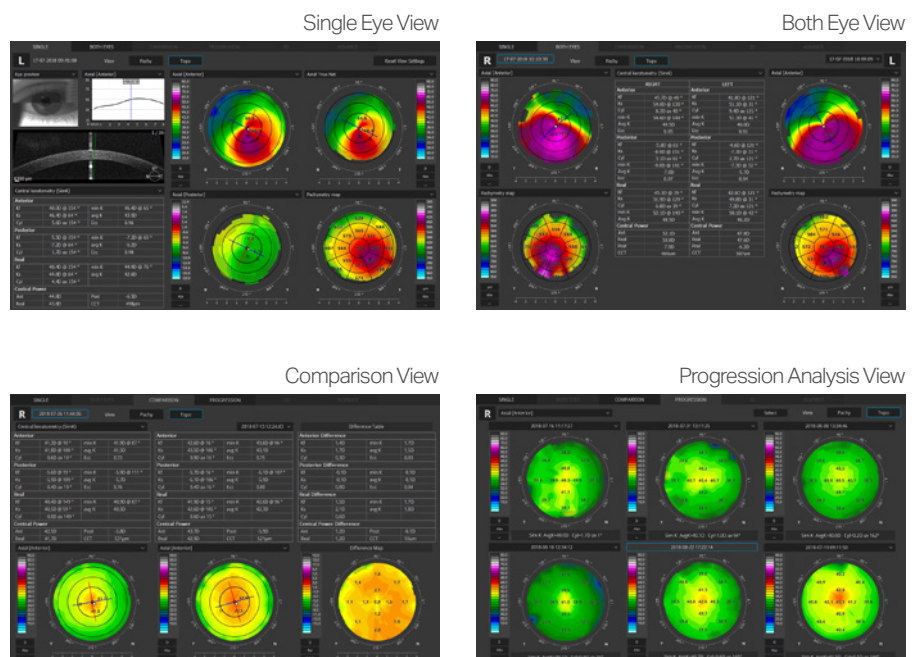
Single Eye View

Both Eye View

Comparison View

Progression Analysis View

SINGLE BOTH EYES

L

View Pachy Topo

Read View Settings

Eye preview

Axial [Anterior]

Axial True Net

Central keratometry (Sim K)

Anterior

Posterior

Real

Central Power

Axial [Posterior]

Pachymetry map

R

Central keratometry (Sim K)

RIGHT LEFT

Anterior

Posterior

Real

Central Power

SINGLE COMPARISON PROGRESSION

View Pachy Topo

Difference Table

Anterior Difference

Posterior Difference

Real Difference

Central Power Difference

Axial [Anterior]

Difference Map

Select View Pachy Topo